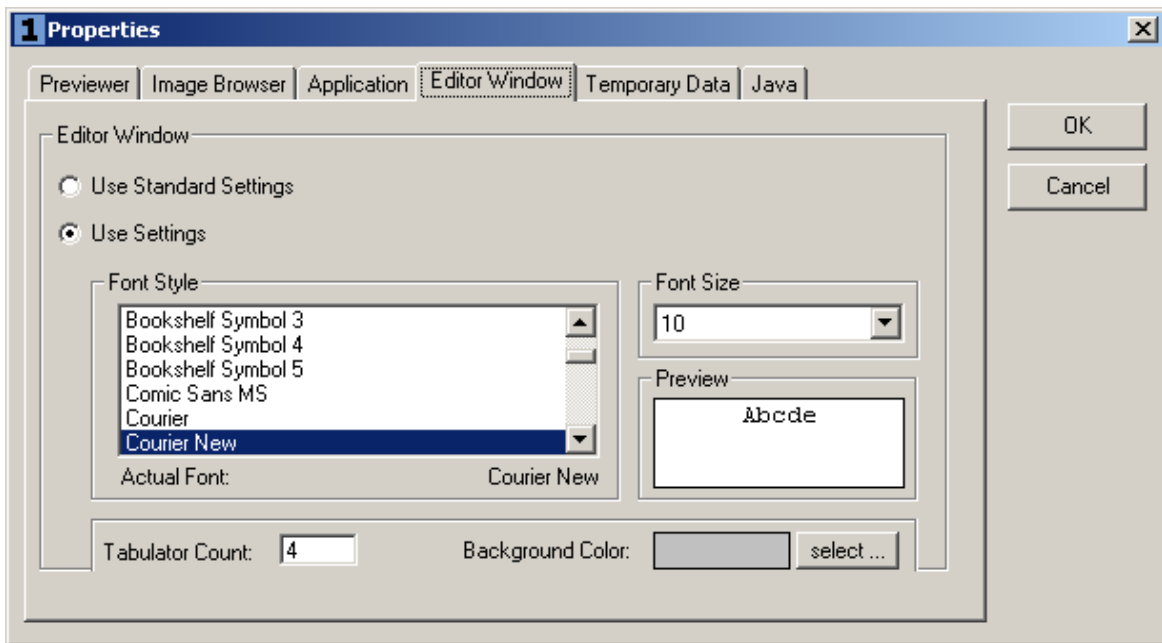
1 Properties

Previewer | Image Browser | Application | Editor Window | Temporary Data | Java

OK

Cancel

Editor Window

Use Standard Settings

Use Settings

Font Style

Bookshelf Symbol 3
Bookshelf Symbol 4
Bookshelf Symbol 5
Comic Sans MS
Courier
Courier New

Actual Font: Courier New

Font Size

10

Preview

Abcde

Tabulator Count: 4

Background Color: select ...